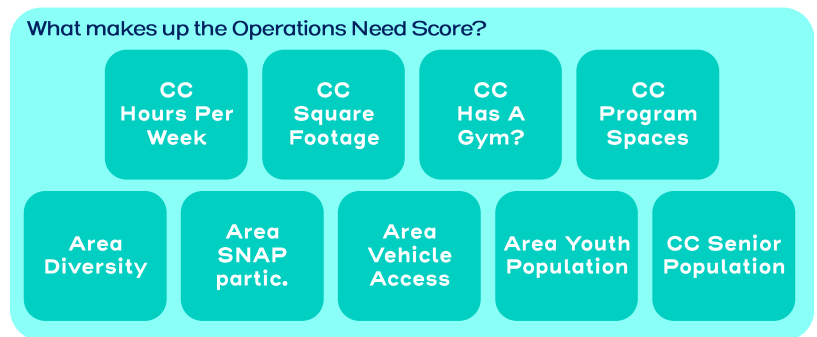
What makes up the Operations Need Score?

CC Hours Per Week

CC Square Footage

CC Has A Gym?

CC Program Spaces

Area Diversity

Area SNAP partic.

Area Vehicle Access

Area Youth Population

CC Senior Population